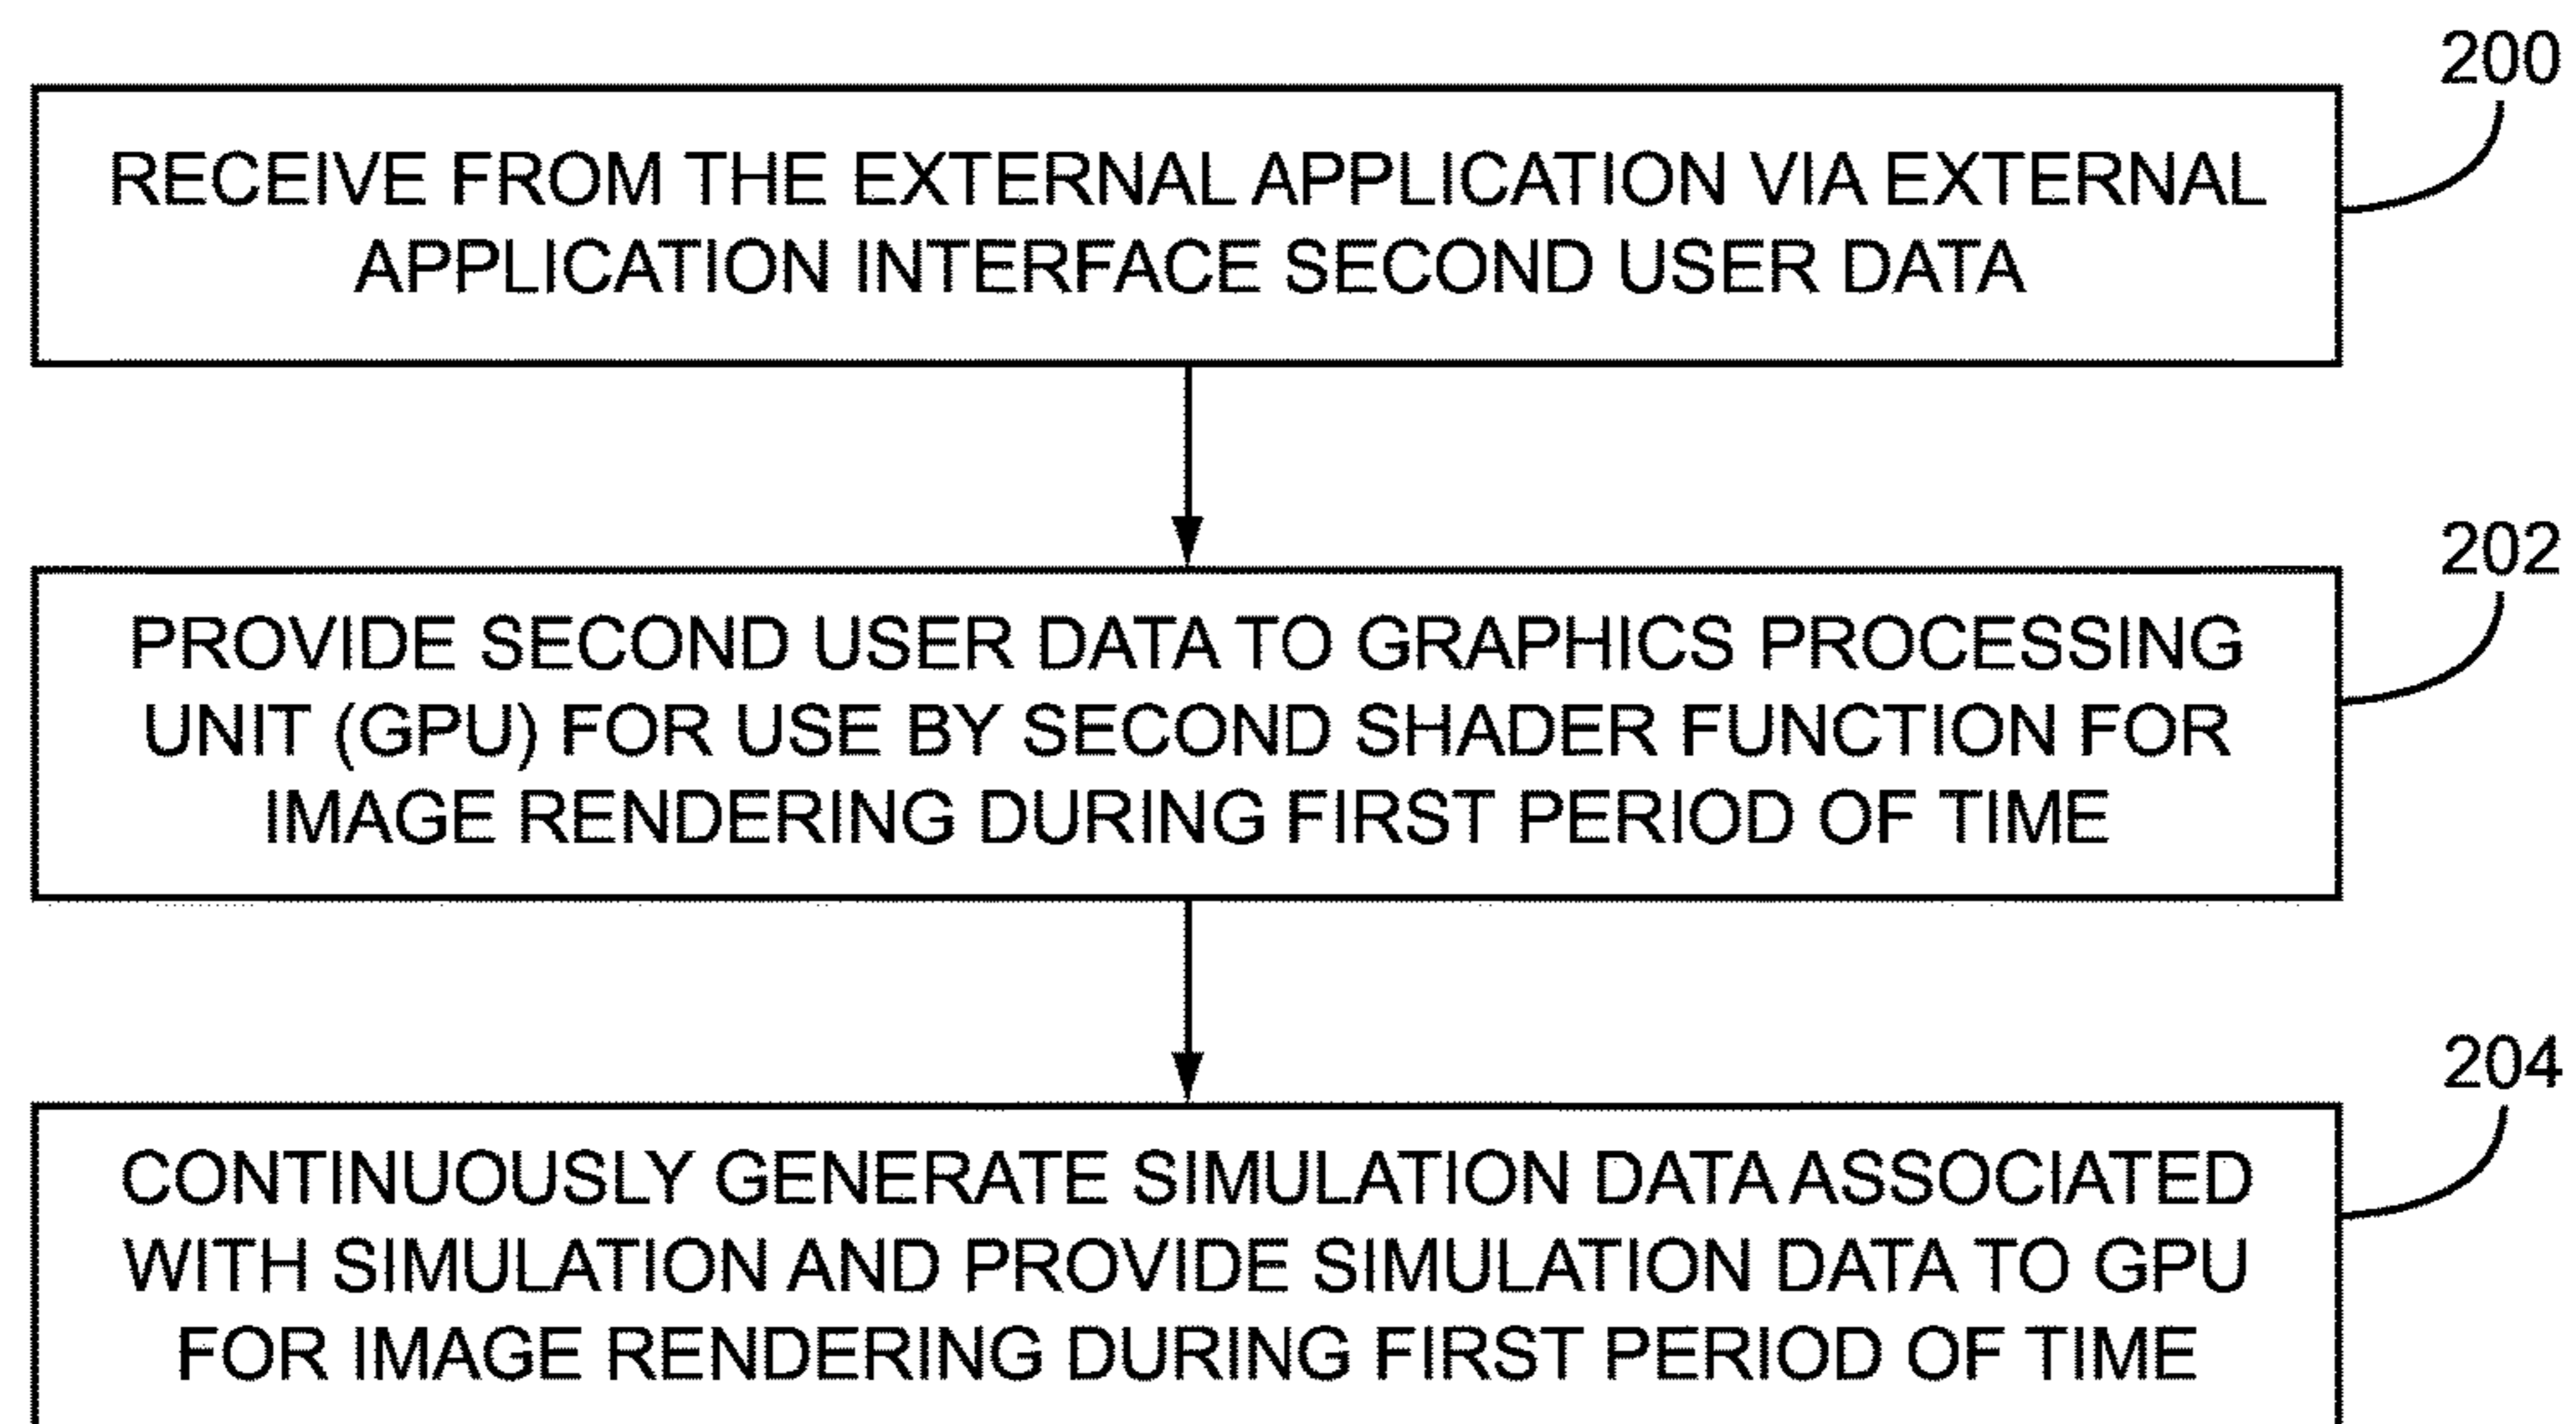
200

RECEIVE FROM THE EXTERNAL APPLICATION VIA EXTERNAL APPLICATION INTERFACE SECOND USER DATA

202

PROVIDE SECOND USER DATA TO GRAPHICS PROCESSING UNIT (GPU) FOR USE BY SECOND SHADER FUNCTION FOR IMAGE RENDERING DURING FIRST PERIOD OF TIME

204

CONTINUOUSLY GENERATE SIMULATION DATA ASSOCIATED WITH SIMULATION AND PROVIDE SIMULATION DATA TO GPU FOR IMAGE RENDERING DURING FIRST PERIOD OF TIME